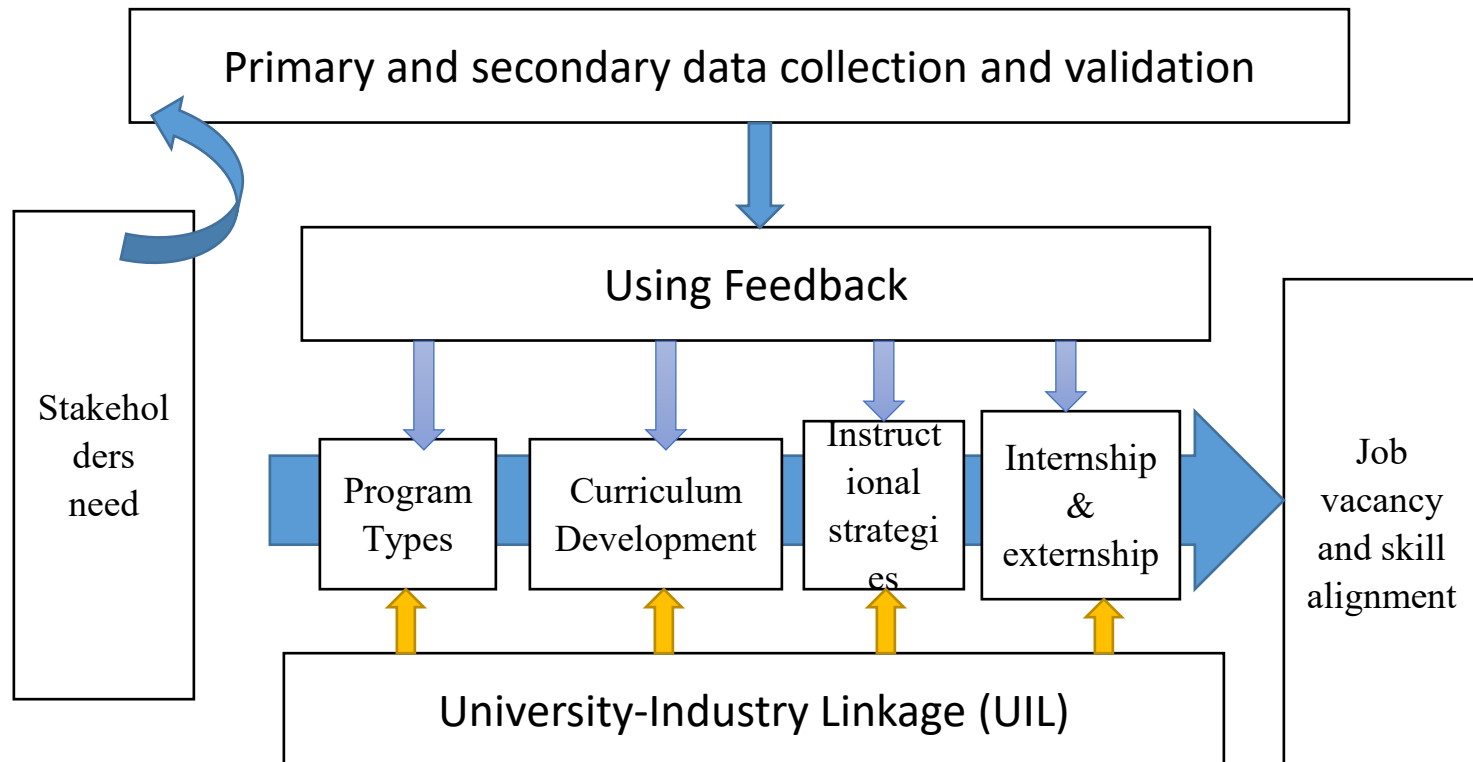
Primary and secondary data collection and validation

Using Feedback

Stakeholders need

Program Types

Curriculum Development

Instructional strategies

Internship & externship

Job vacancy and skill alignment

University-Industry Linkage (UIL)